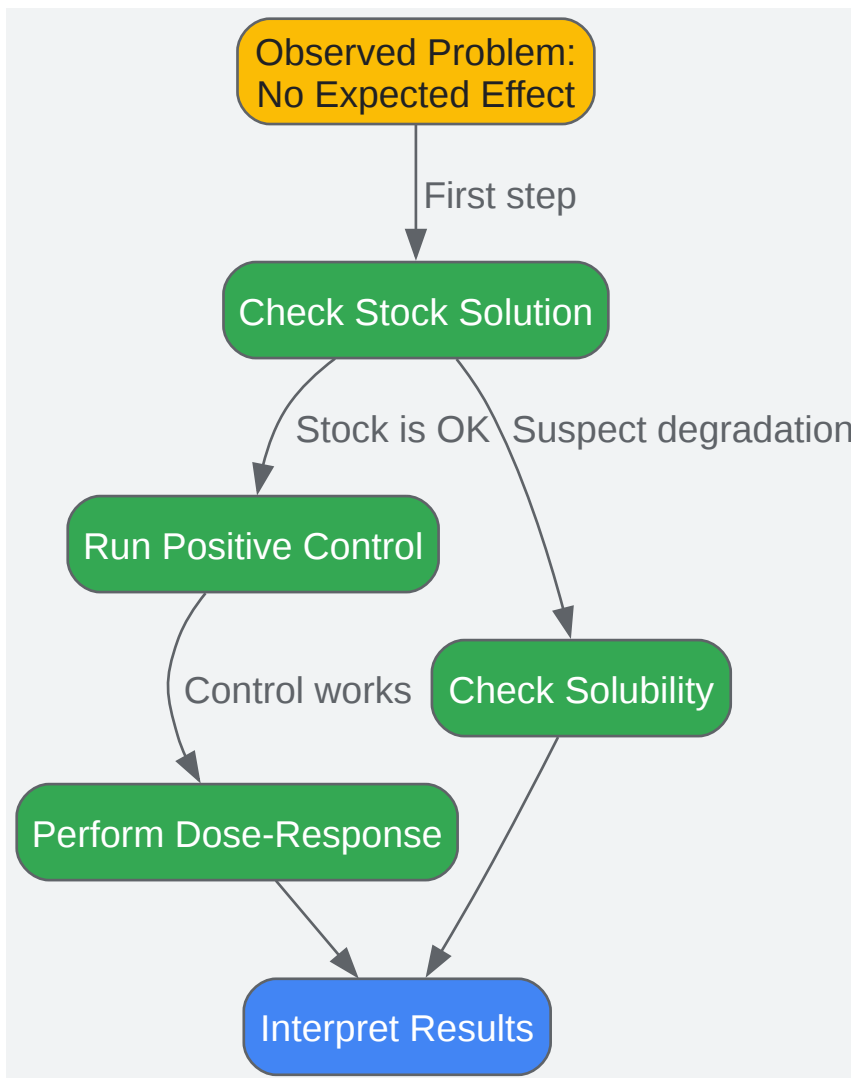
Observed Problem:
No Expected Effect

First step

Check Stock Solution

Stock is OK

Suspect degradation

Run Positive Control

Control works

Check Solubility

Perform Dose-Response

Interpret Results